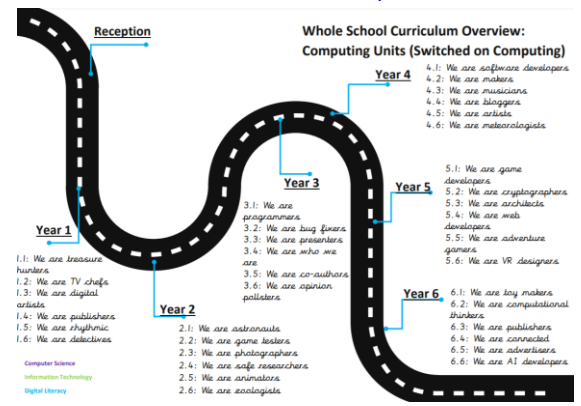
Reception

Whole School Curriculum Overview:
Computing Units (Switched on Computing)

Year 4
4.1: We are software developers
4.2: We are makers
4.3: We are musicians
4.4: We are bloggers
4.5: We are artists
4.6: We are meteorologists

Year 3
3.1: We are programmers
3.2: We are bug fixers
3.3: We are presenters
3.4: We are who we are
3.5: We are co-authors
3.6: We are opinion pollsters

Year 5
5.1: We are game developers
5.2: We are cryptographers
5.3: We are architects
5.4: We are web developers
5.5: We are adventure gamers
5.6: We are VR designers

Year 1
1.1: We are treasure hunters
1.2: We are TV chefs
1.3: We are digital artists
1.4: We are publishers
1.5: We are rhythmic
1.6: We are detectives

Year 2
2.1: We are astronauts
2.2: We are game testers
2.3: We are photographers
2.4: We are safe researchers
2.5: We are animators
2.6: We are zoologists

Year 6
6.1: We are toy makers
6.2: We are computational thinkers
6.3: We are publishers
6.4: We are connected
6.5: We are advertisers
6.6: We are AI developers

Computer Science
Information Technology
Digital Literacy